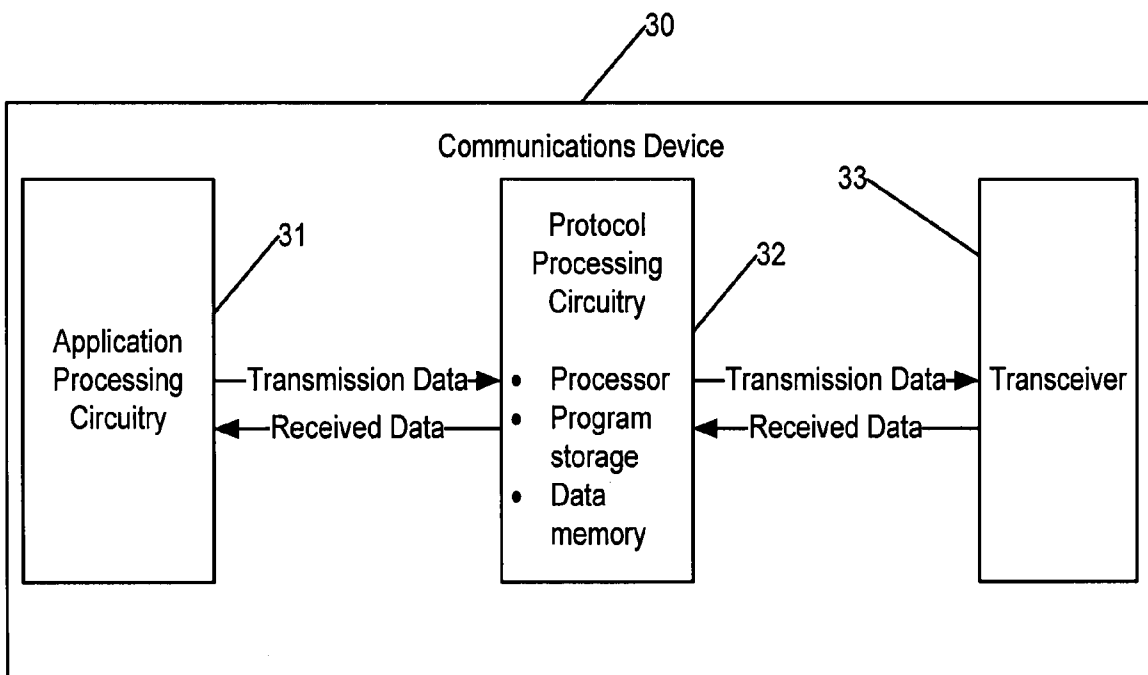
30

Communications Device

33

31

Protocol Processing Circuitry

32

Application Processing Circuitry

Transmission Data

Received Data

• Processor
• Program storage
• Data memory

Transmission Data

Received Data

Transceiver